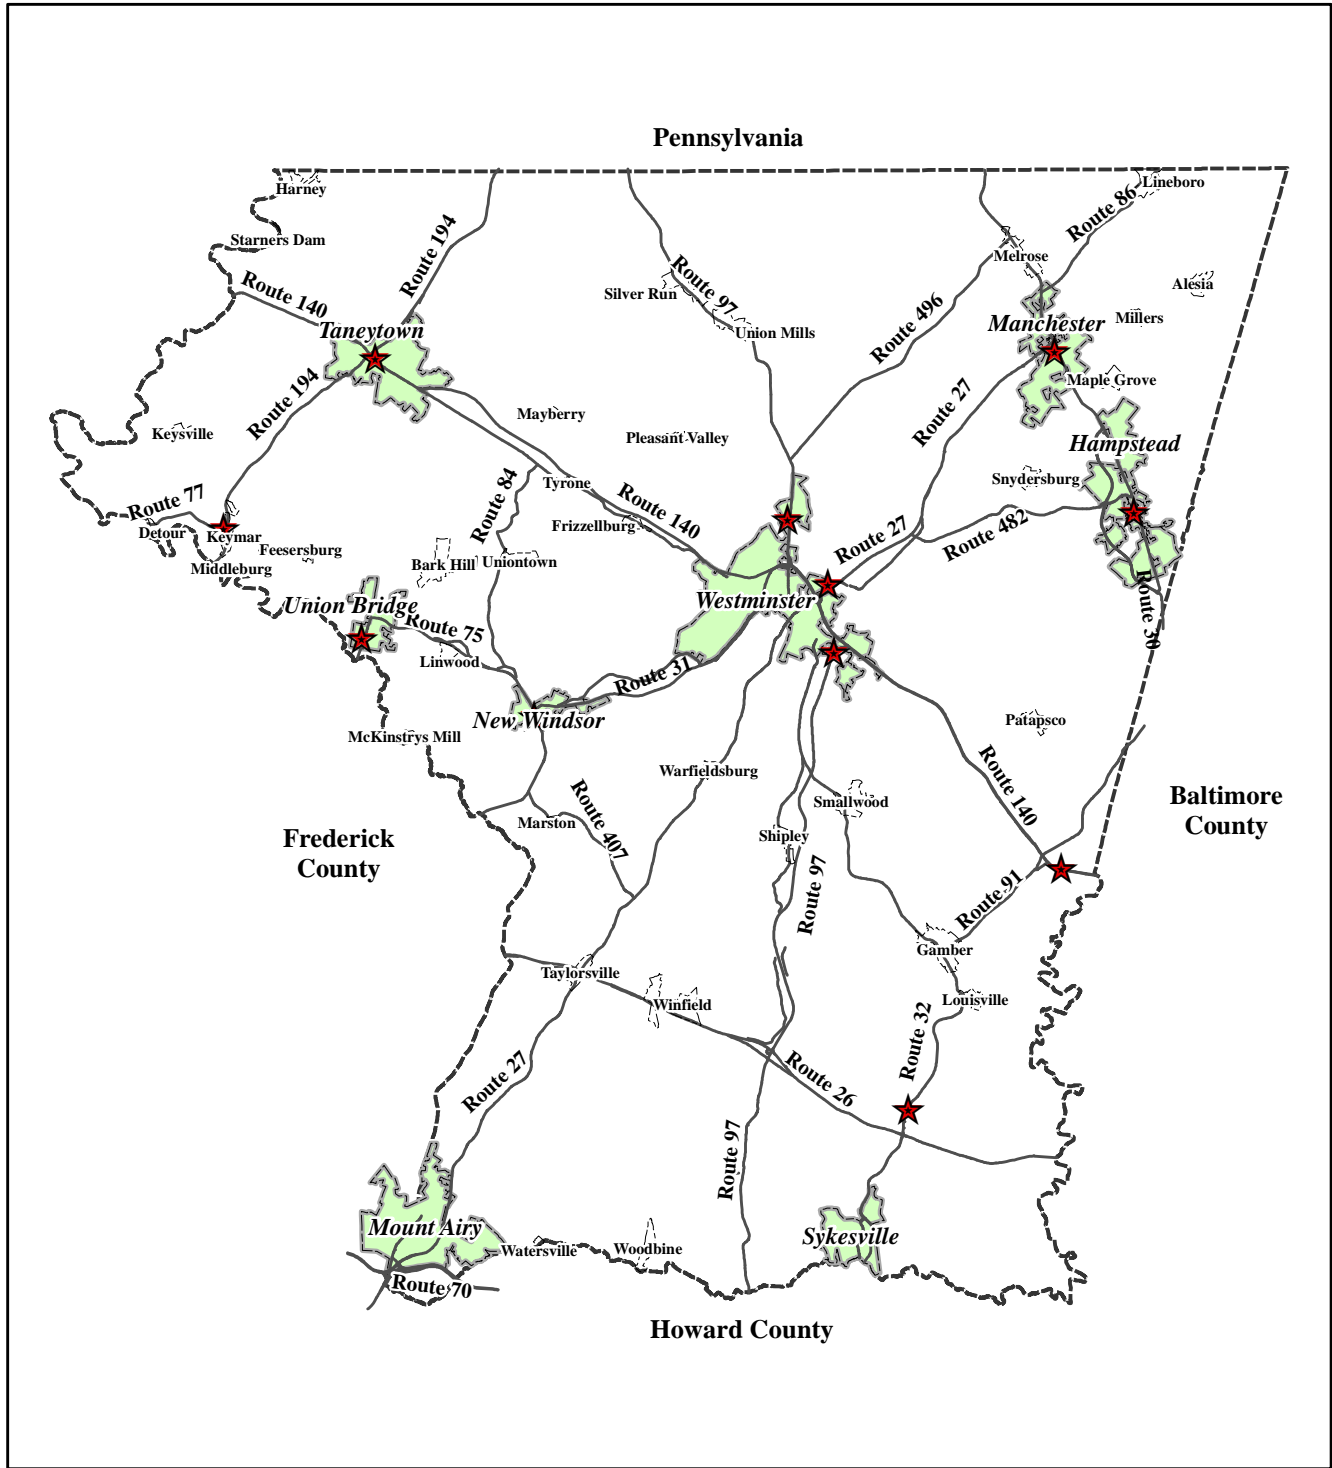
Pennsylvania

Harney
Starners Dam
Route 194
Route 140
Taneytown
Route 194
Keysville
Route 77
Detour
Keymar
Feesersburg
Middleburg
Silver Run
Route 97
Union Mills
Route 496
Melrose
Lineboro
Route 86
Alesia
Manchester
Millers
Maple Grove
Route 27
Hampstead
Snydersburg
Mayberry
Pleasant Valley
Tyrone
Route 84
Route 140
Frizzellburg
Bark Hill
Uniontown
Union Bridge
Route 75
Linwood
Route 27
Route 482
Westminster
Route 30
Route 31
New Windsor
McKinstrys Mill
Patapsco
Warfieldsburg
Route 140
Baltimore County
Frederick County
Marston
Route 407
Smallwood
Shipley
Route 97
Route 91
Gamber
Taylorsville
Winfield
Louisville
Route 32
Route 27
Route 26
Route 97
Mount Airy
Watersville
Woodbine
Sykesville
Route 70
Howard County